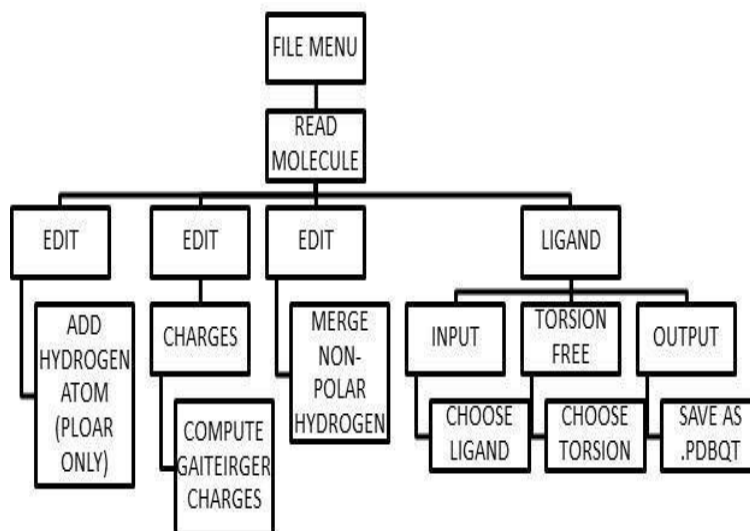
FILE MENU

READ MOLECULE

EDIT

ADD HYDROGEN ATOM (PLOAR ONLY)

EDIT

CHARGES

COMPUTE GAITEIRGER CHARGES

EDIT

MERGE NON-POLAR HYDROGEN

LIGAND

INPUT

CHOOSE LIGAND

TORSION FREE

CHOOSE TORSION

OUTPUT

SAVE AS .PDBQT